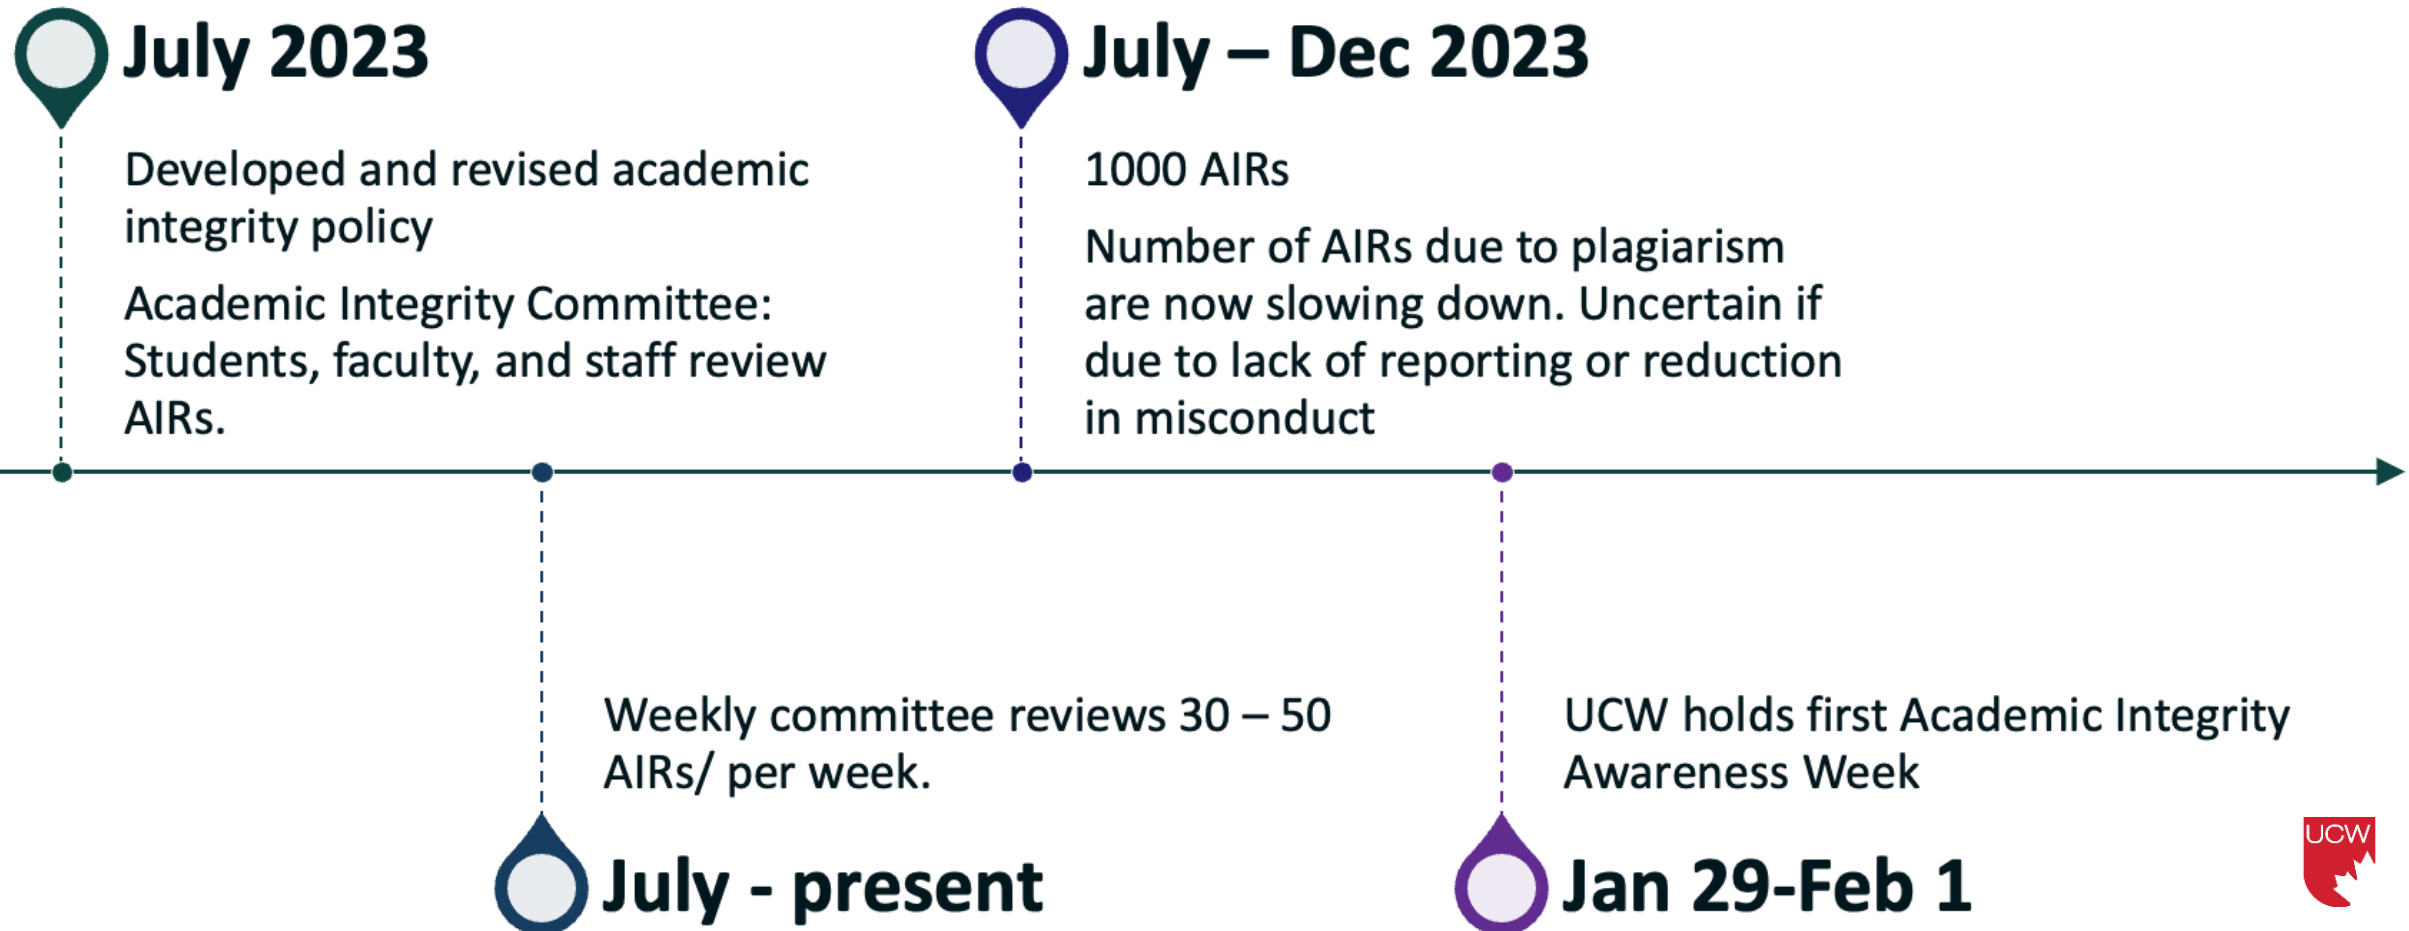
July 2023

Developed and revised academic integrity policy

Academic Integrity Committee: Students, faculty, and staff review AIRs.

July – Dec 2023

1000 AIRs

Number of AIRs due to plagiarism are now slowing down. Uncertain if due to lack of reporting or reduction in misconduct

Weekly committee reviews 30 – 50 AIRs/ per week.

July - present

UCW holds first Academic Integrity Awareness Week

Jan 29-Feb 1

UCW